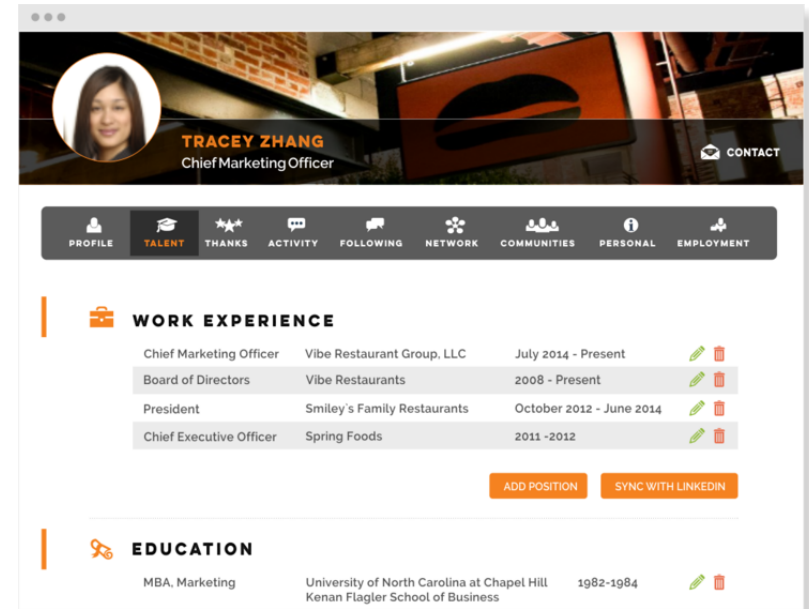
TRACEY ZHANG
Chief Marketing Officer

CONTACT

PROFILE TALENT THANKS ACTIVITY FOLLOWING NETWORK COMMUNITIES PERSONAL EMPLOYMENT

WORK EXPERIENCE

| Chief Marketing Officer | Vibe Restaurant Group, LLC | July 2014 - Present |
|---|---|---|
| Board of Directors | Vibe Restaurants | 2008 - Present |
| President | Smiley's Family Restaurants | October 2012 - June 2014 |
| Chief Executive Officer | Spring Foods | 2011 -2012 |

ADD POSITION SYNC WITH LINKEDIN

EDUCATION

| MBA, Marketing | University of North Carolina at Chapel Hill Kenan Flagler School of Business | 1982-1984 |
|---|---|---|